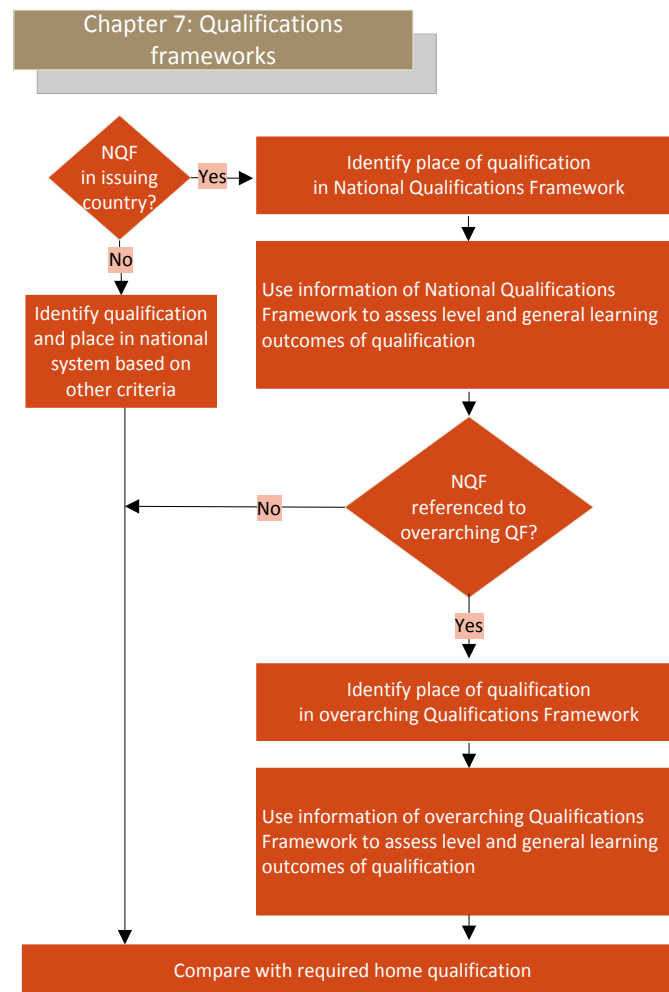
Chapter 7: Qualifications frameworks

NQF in issuing country?

Yes

Identify place of qualification in National Qualifications Framework

No

Use information of National Qualifications Framework to assess level and general learning outcomes of qualification

Identify qualification and place in national system based on other criteria

NQF referenced to overarching QF?

No

Yes

Identify place of qualification in overarching Qualifications Framework

Use information of overarching Qualifications Framework to assess level and general learning outcomes of qualification

Compare with required home qualification